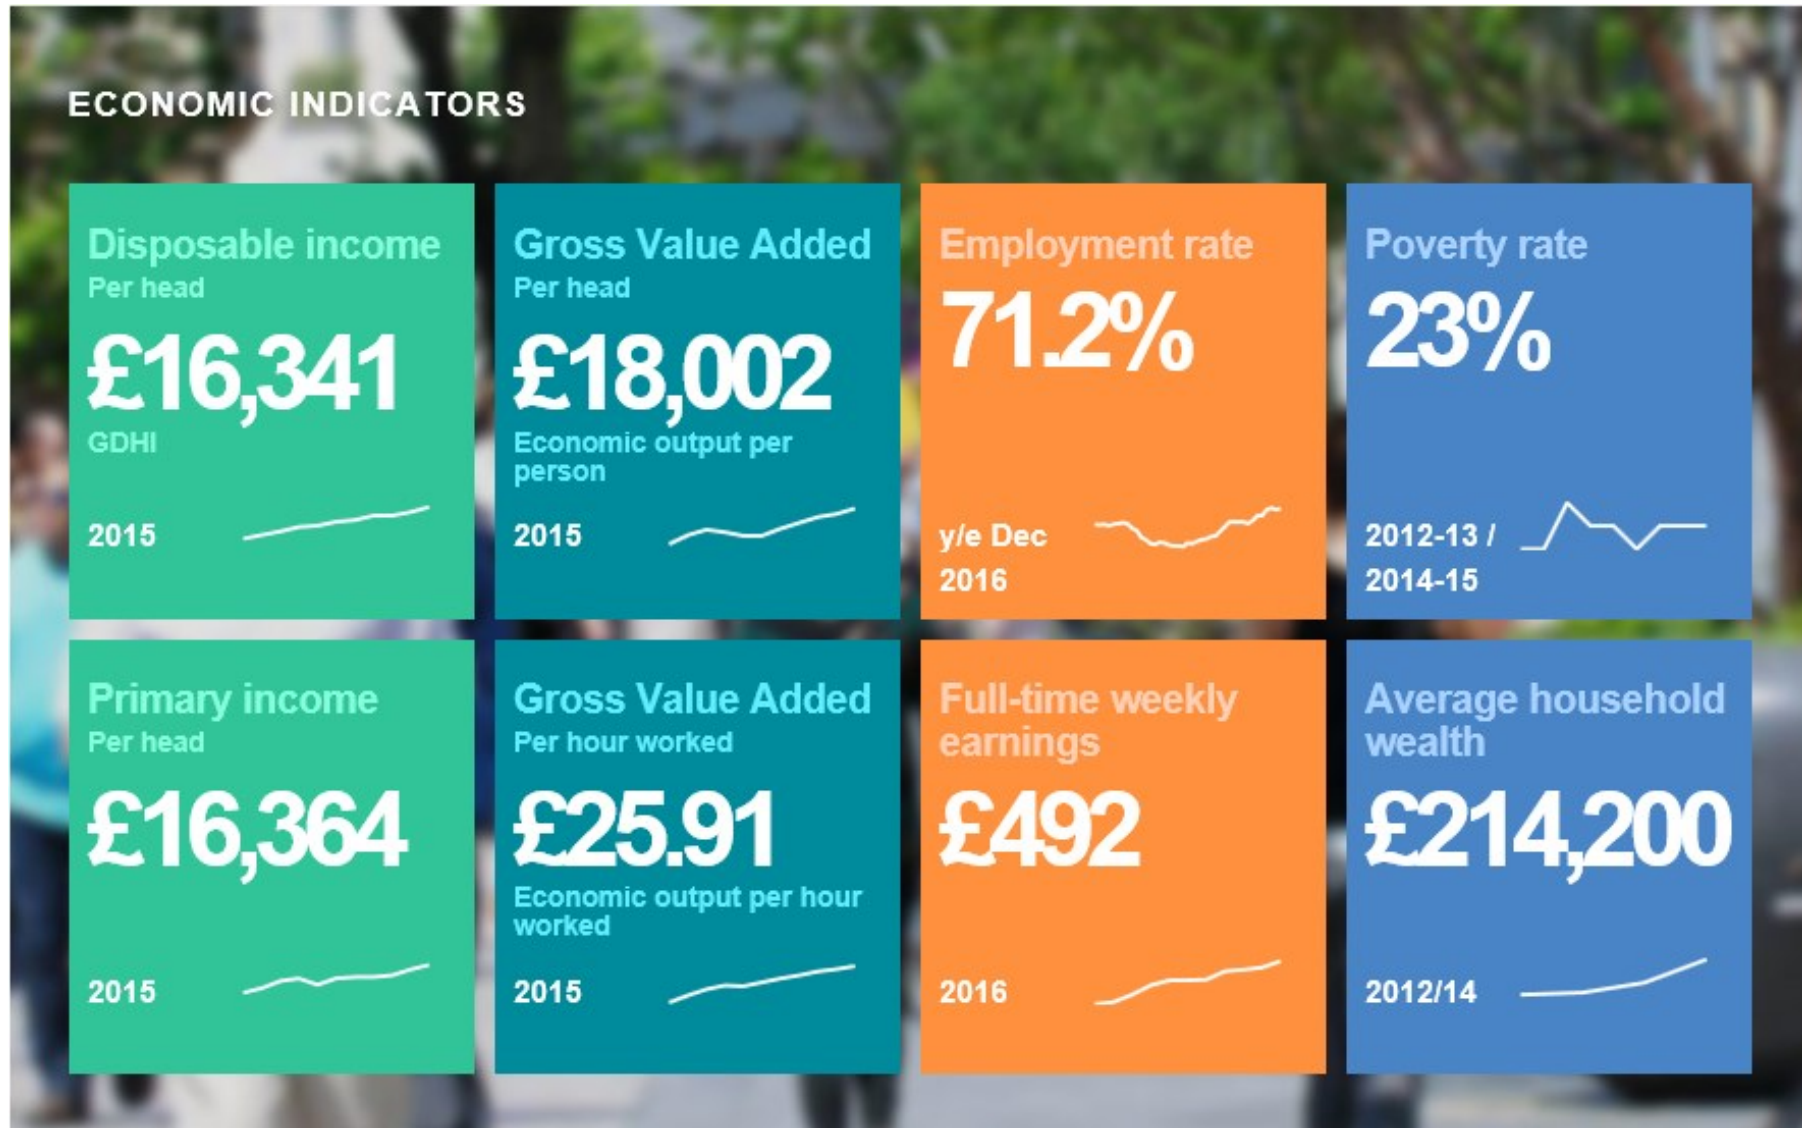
ECONOMIC INDICATORS

Disposable income
Per head
£16,341
GDHI
2015

Gross Value Added
Per head
£18,002
Economic output per person
2015

Employment rate
71.2%
y/e Dec 2016

Poverty rate
23%
2012-13 / 2014-15

Primary income
Per head
£16,364
2015

Gross Value Added
Per hour worked
£25.91
Economic output per hour worked
2015

Full-time weekly earnings
£492
2016

Average household wealth
£214,200
2012/14